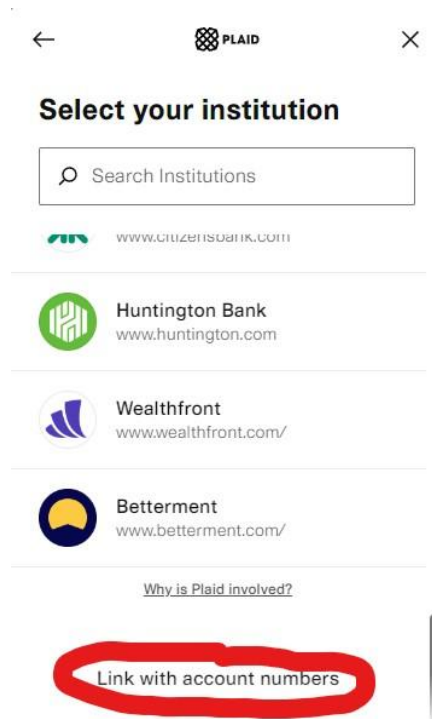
←
PLAID
×

Select your institution

Search Institutions

www.citizensbank.com

Huntington Bank
www.huntington.com

Wealthfront
www.wealthfront.com/

Betterment
www.betterment.com/

Why is Plaid involved?

Link with account numbers